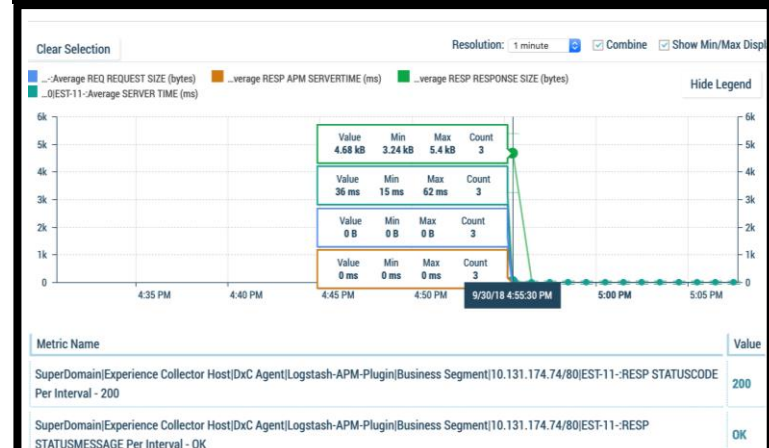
Clear Selection

Resolution: 1 minute Combine Show Min/Max Displ

...:Average REQ REQUEST SIZE (bytes) ...verage RESP APM SERVERTIME (ms) ...verage RESP RESPONSE SIZE (bytes) ...0|EST-11-:Average SERVER TIME (ms)

Hide Legend

6k 5k 4k 3k 2k 1k 0

| Value | Min | Max | Count |
|---|---|---|---|
| 4.68 kB | 3.24 kB | 5.4 kB | 3 |

| Value | Min | Max | Count |
|---|---|---|---|
| 36 ms | 15 ms | 62 ms | 3 |

| Value | Min | Max | Count |
|---|---|---|---|
| 0 B | 0 B | 0 B | 3 |

| Value | Min | Max | Count |
|---|---|---|---|
| 0 ms | 0 ms | 0 ms | 3 |

6k 5k 4k 3k 2k 1k 0

4:35 PM 4:40 PM 4:45 PM 4:50 PM 9/30/18 4:55:30 PM 5:00 PM 5:05 PM

| Metric Name | Value |
|---|---|
| SuperDomain\|Experience Collector Host\|DxC Agent\|Logstash-APM-Plugin\|Business Segment\|10.131.174.74/80\|EST-11-:RESP STATUSCODE Per Interval - 200 | 200 |
| SuperDomain\|Experience Collector Host\|DxC Agent\|Logstash-APM-Plugin\|Business Segment\|10.131.174.74/80\|EST-11-:RESP STATUSMESSAGE Per Interval - OK | OK |